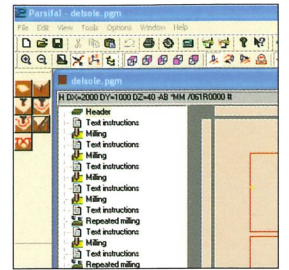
Parsifal - delsole.pgm

File Edit View Tools Options Window Help

delsole.pgm

H DX=2000 DY=1000 DZ=40 -AB *MM /061R0000 ft

Header
Text instructions
Milling
Text instructions
Milling
Text instructions
Milling
Text instructions
Milling
Text instructions
Repeated milling
Text instructions
Milling
Text instructions
Repeated milling